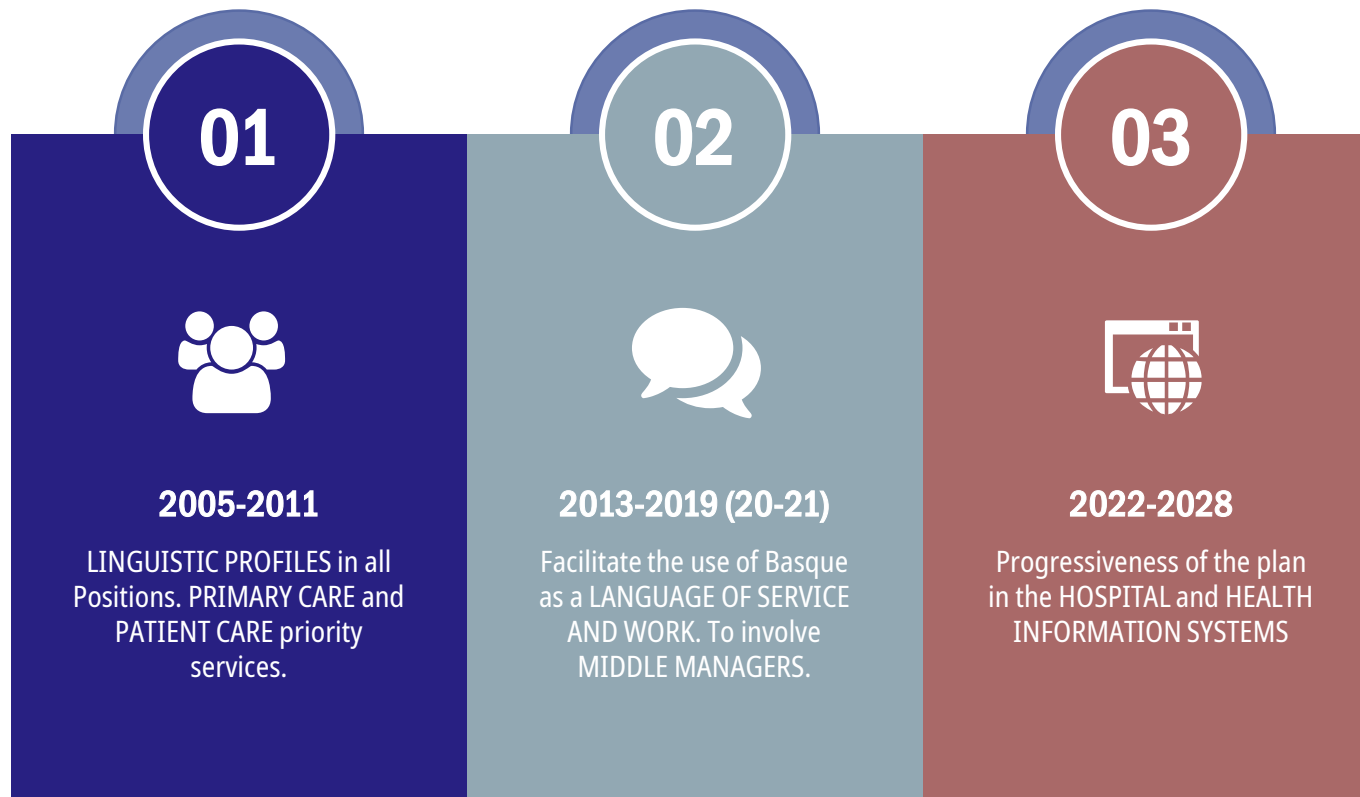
01

2005-2011

LINGUISTIC PROFILES in all Positions. PRIMARY CARE and PATIENT CARE priority services.

02

2013-2019 (20-21)

Facilitate the use of Basque as a LANGUAGE OF SERVICE AND WORK. To involve MIDDLE MANAGERS.

03

2022-2028

Progressiveness of the plan in the HOSPITAL and HEALTH INFORMATION SYSTEMS